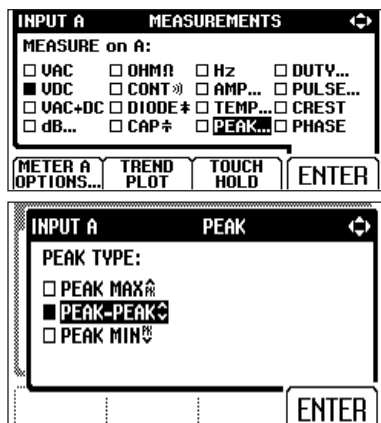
INPUT A MEASUREMENTS

MEASURE on A:

| | | | |
|---|---|---|---|
| □ VAC | □ OHM Ω | □ Hz | □ DUTY... |
| ■ VDC | □ CONT | □ AMP... | □ PULSE... |
| □ VAC+DC | □ DIODE | □ TEMP... | □ CREST |
| □ dB... | □ CAP | □ PEAK... | □ PHASE |

METER A OPTIONS... TREND PLOT TOUCH HOLD ENTER

INPUT A PEAK

PEAK TYPE:

□ PEAK MAX
■ PEAK-PEAK
□ PEAK MIN

ENTER